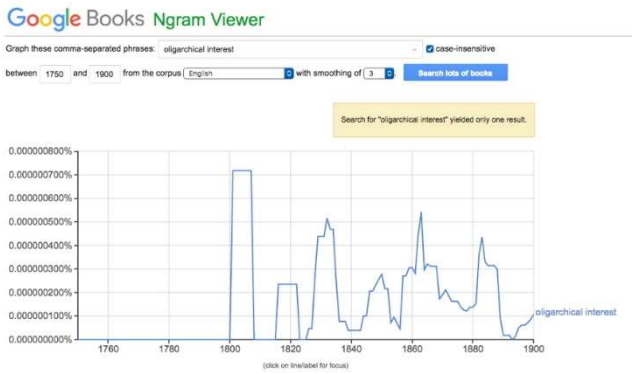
Google Books Ngram Viewer

Graph these comma-separated phrases: oligarchical interest

case-insensitive

between 1750 and 1900 from the corpus English with smoothing of 3

Search lots of books

Search for "oligarchical interest" yielded only one result.

0.000000800%
0.000000700%
0.000000600%
0.000000500%
0.000000400%
0.000000300%
0.000000200%
0.000000100%
0.000000000%

1760 1780 1800 1820 1840 1860 1880 1900

oligarchical interest

(click on line/label for focus)